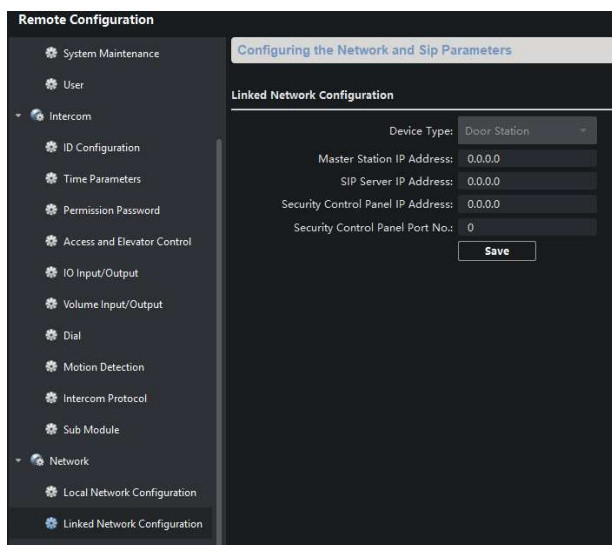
Remote Configuration

System Maintenance
User
Intercom
ID Configuration
Time Parameters
Permission Password
Access and Elevator Control
IO Input/Output
Volume Input/Output
Dial
Motion Detection
Intercom Protocol
Sub Module
Network
Local Network Configuration
Linked Network Configuration

Configuring the Network and Sip Parameters

Linked Network Configuration

Device Type: Door Station
Master Station IP Address: 0.0.0.0
SIP Server IP Address: 0.0.0.0
Security Control Panel IP Address: 0.0.0.0
Security Control Panel Port No.: 0
Save